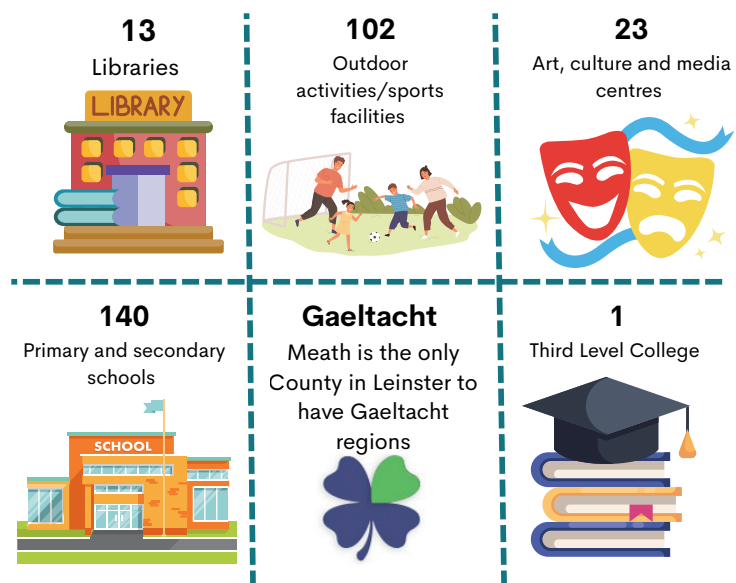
13
Libraries

LIBRARY

102
Outdoor activities/sports facilities

23
Art, culture and media centres

140
Primary and secondary schools

SCHOOL

Gaeltacht
Meath is the only County in Leinster to have Gaeltacht regions

1
Third Level College